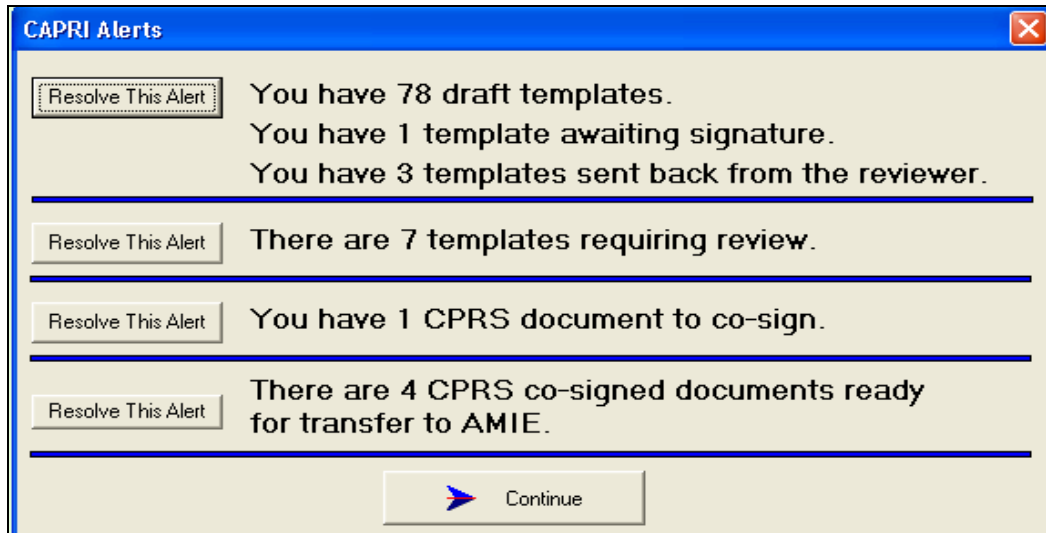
CAPRI Alerts

Resolve This Alert

You have 78 draft templates.
You have 1 template awaiting signature.
You have 3 templates sent back from the reviewer.

Resolve This Alert

There are 7 templates requiring review.

Resolve This Alert

You have 1 CPRS document to co-sign.

Resolve This Alert

There are 4 CPRS co-signed documents ready for transfer to AMIE.

Continue